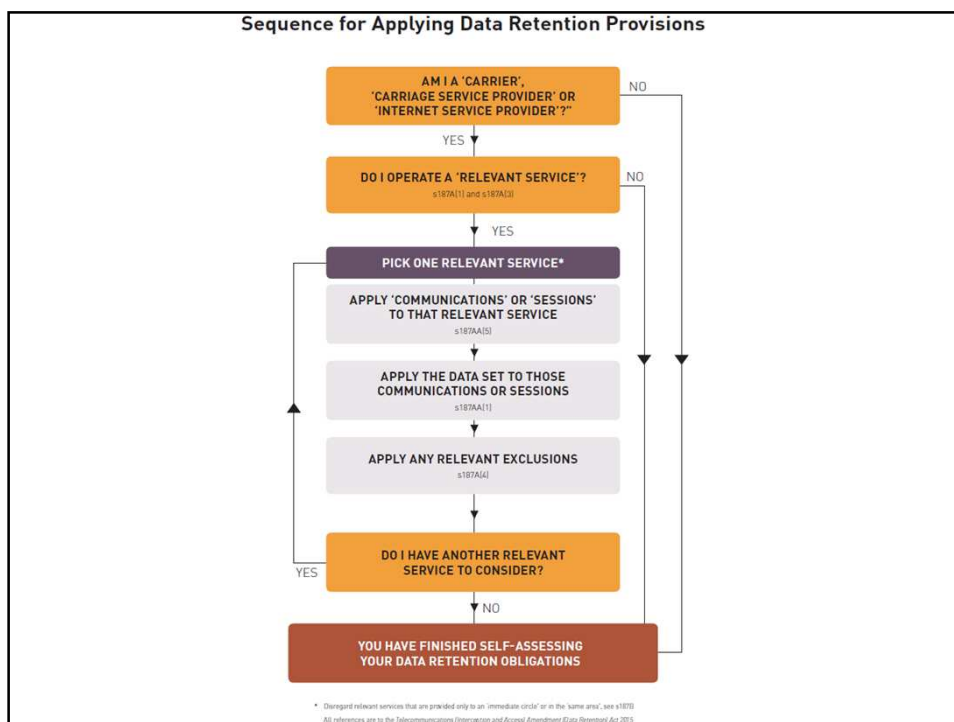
Sequence for Applying Data Retention Provisions

AM I A 'CARRIER', 'CARRIAGE SERVICE PROVIDER' OR 'INTERNET SERVICE PROVIDER'?"

NO

YES

DO I OPERATE A 'RELEVANT SERVICE'?
s187A(1) and s187A(3)

NO

YES

PICK ONE RELEVANT SERVICE*

APPLY 'COMMUNICATIONS' OR 'SESSIONS' TO THAT RELEVANT SERVICE
s187AA(5)

APPLY THE DATA SET TO THOSE COMMUNICATIONS OR SESSIONS
s187AA(1)

APPLY ANY RELEVANT EXCLUSIONS
s187A(4)

DO I HAVE ANOTHER RELEVANT SERVICE TO CONSIDER?

YES

NO

YOU HAVE FINISHED SELF-ASSESSING YOUR DATA RETENTION OBLIGATIONS

* Disregard relevant services that are provided only to an 'immediate circle' or in the 'same area', see s187B

All references are to the Telecommunications (Interception and Access) Amendment (Data Retention) Act 2015